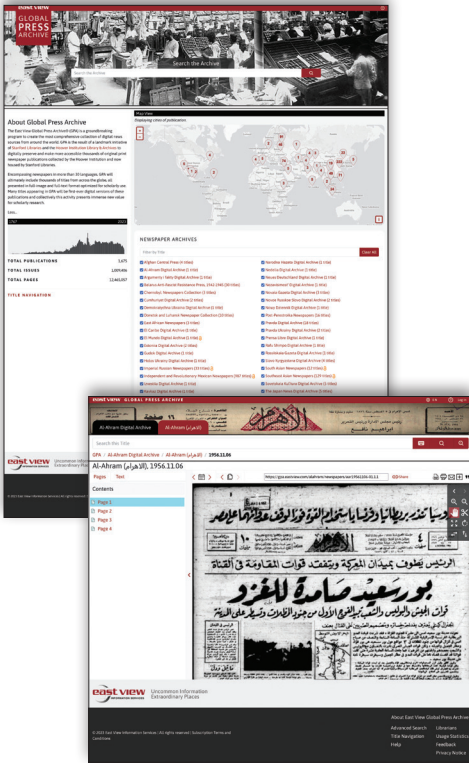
EAST VIEW

GLOBAL PRESS ARCHIVE

Search the Archive

About Global Press Archive

The East View Global Press Archive (GPA) is a groundbreaking program to create the most comprehensive collection of digital news sources from around the world. GPA is the result of a landmark initiative of Stanford Libraries and the Hoover Institution Library & Archives to digitally preserve and make more accessible thousands of original print newspaper publications collected by the Hoover Institution and now housed by Stanford Libraries.

Encompassing newspapers in more than 30 languages, GPA will ultimately include thousands of titles from across the globe, all presented in full-image and full-text format optimized for scholarly use. Many titles appearing in GPA will be first-ever digital versions of these publications and collectively this activity presents immense new value for scholarly research.

Less...

TOTAL PUBLICATIONS 3,675
TOTAL ISSUES 1,005,466
TOTAL PAGES 12,463,057

TITLE NAVIGATION

Map View

NEWSPAPER ARCHIVES

Filter by title

Clear All

EAST VIEW GLOBAL PRESS ARCHIVE

Al-Ahram Digital Archive

Search this Title

GPA / Al-Ahram Digital Archive / Al-Ahram (الأهرام) / 1956.11.06

Al-Ahram (الأهرام), 1956.11.06

Pages Text

Contents

Page 1
Page 2
Page 3
Page 4

Share

بور سعيد صامدة للغزو

east view Uncommon Information Extraordinary Places

© 2021 East View Information Services | All rights reserved | Subscription Terms and Conditions

About East View Global Press Archive
Advanced Search
Title Navigation
Help
Librarians
Usage Statistics
Feedback
Privacy Notice